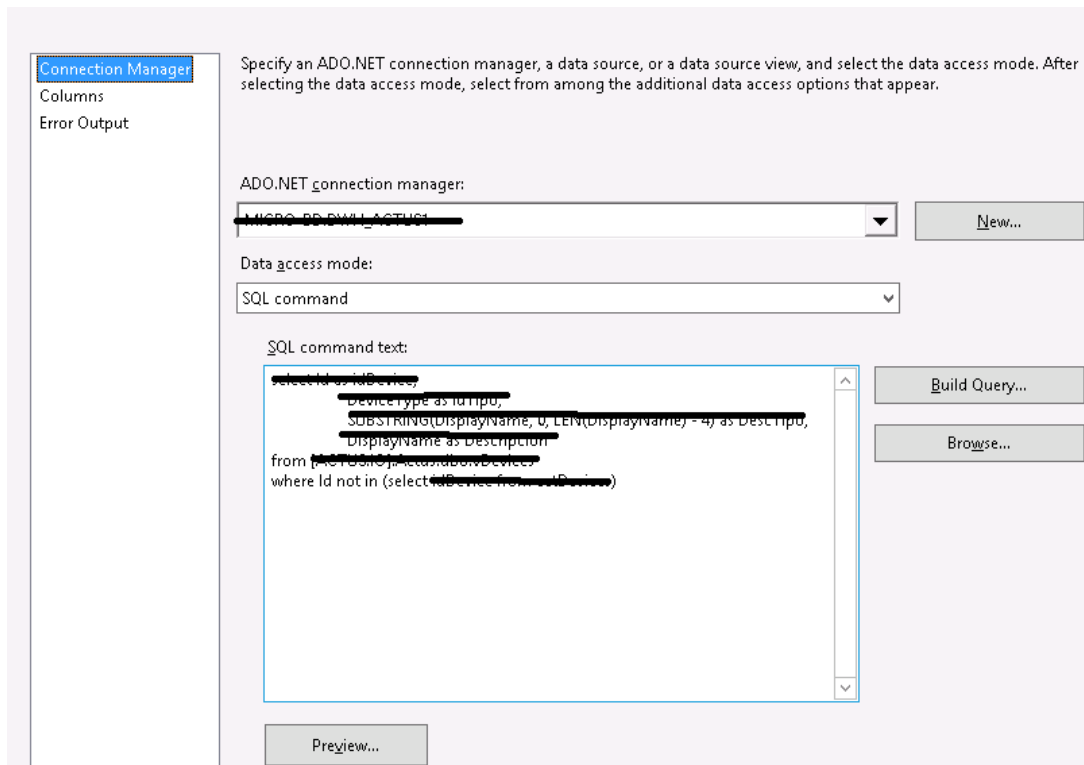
Connection Manager
Columns
Error Output

Specify an ADO.NET connection manager, a data source, or a data source view, and select the data access mode. After selecting the data access mode, select from among the additional data access options that appear.

ADO.NET connection manager:

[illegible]

New...

Data access mode:

SQL command

SQL command text:

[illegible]
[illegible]
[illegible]
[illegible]
from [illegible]
where Id not in (select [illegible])

Build Query...

Browse...

Preview...